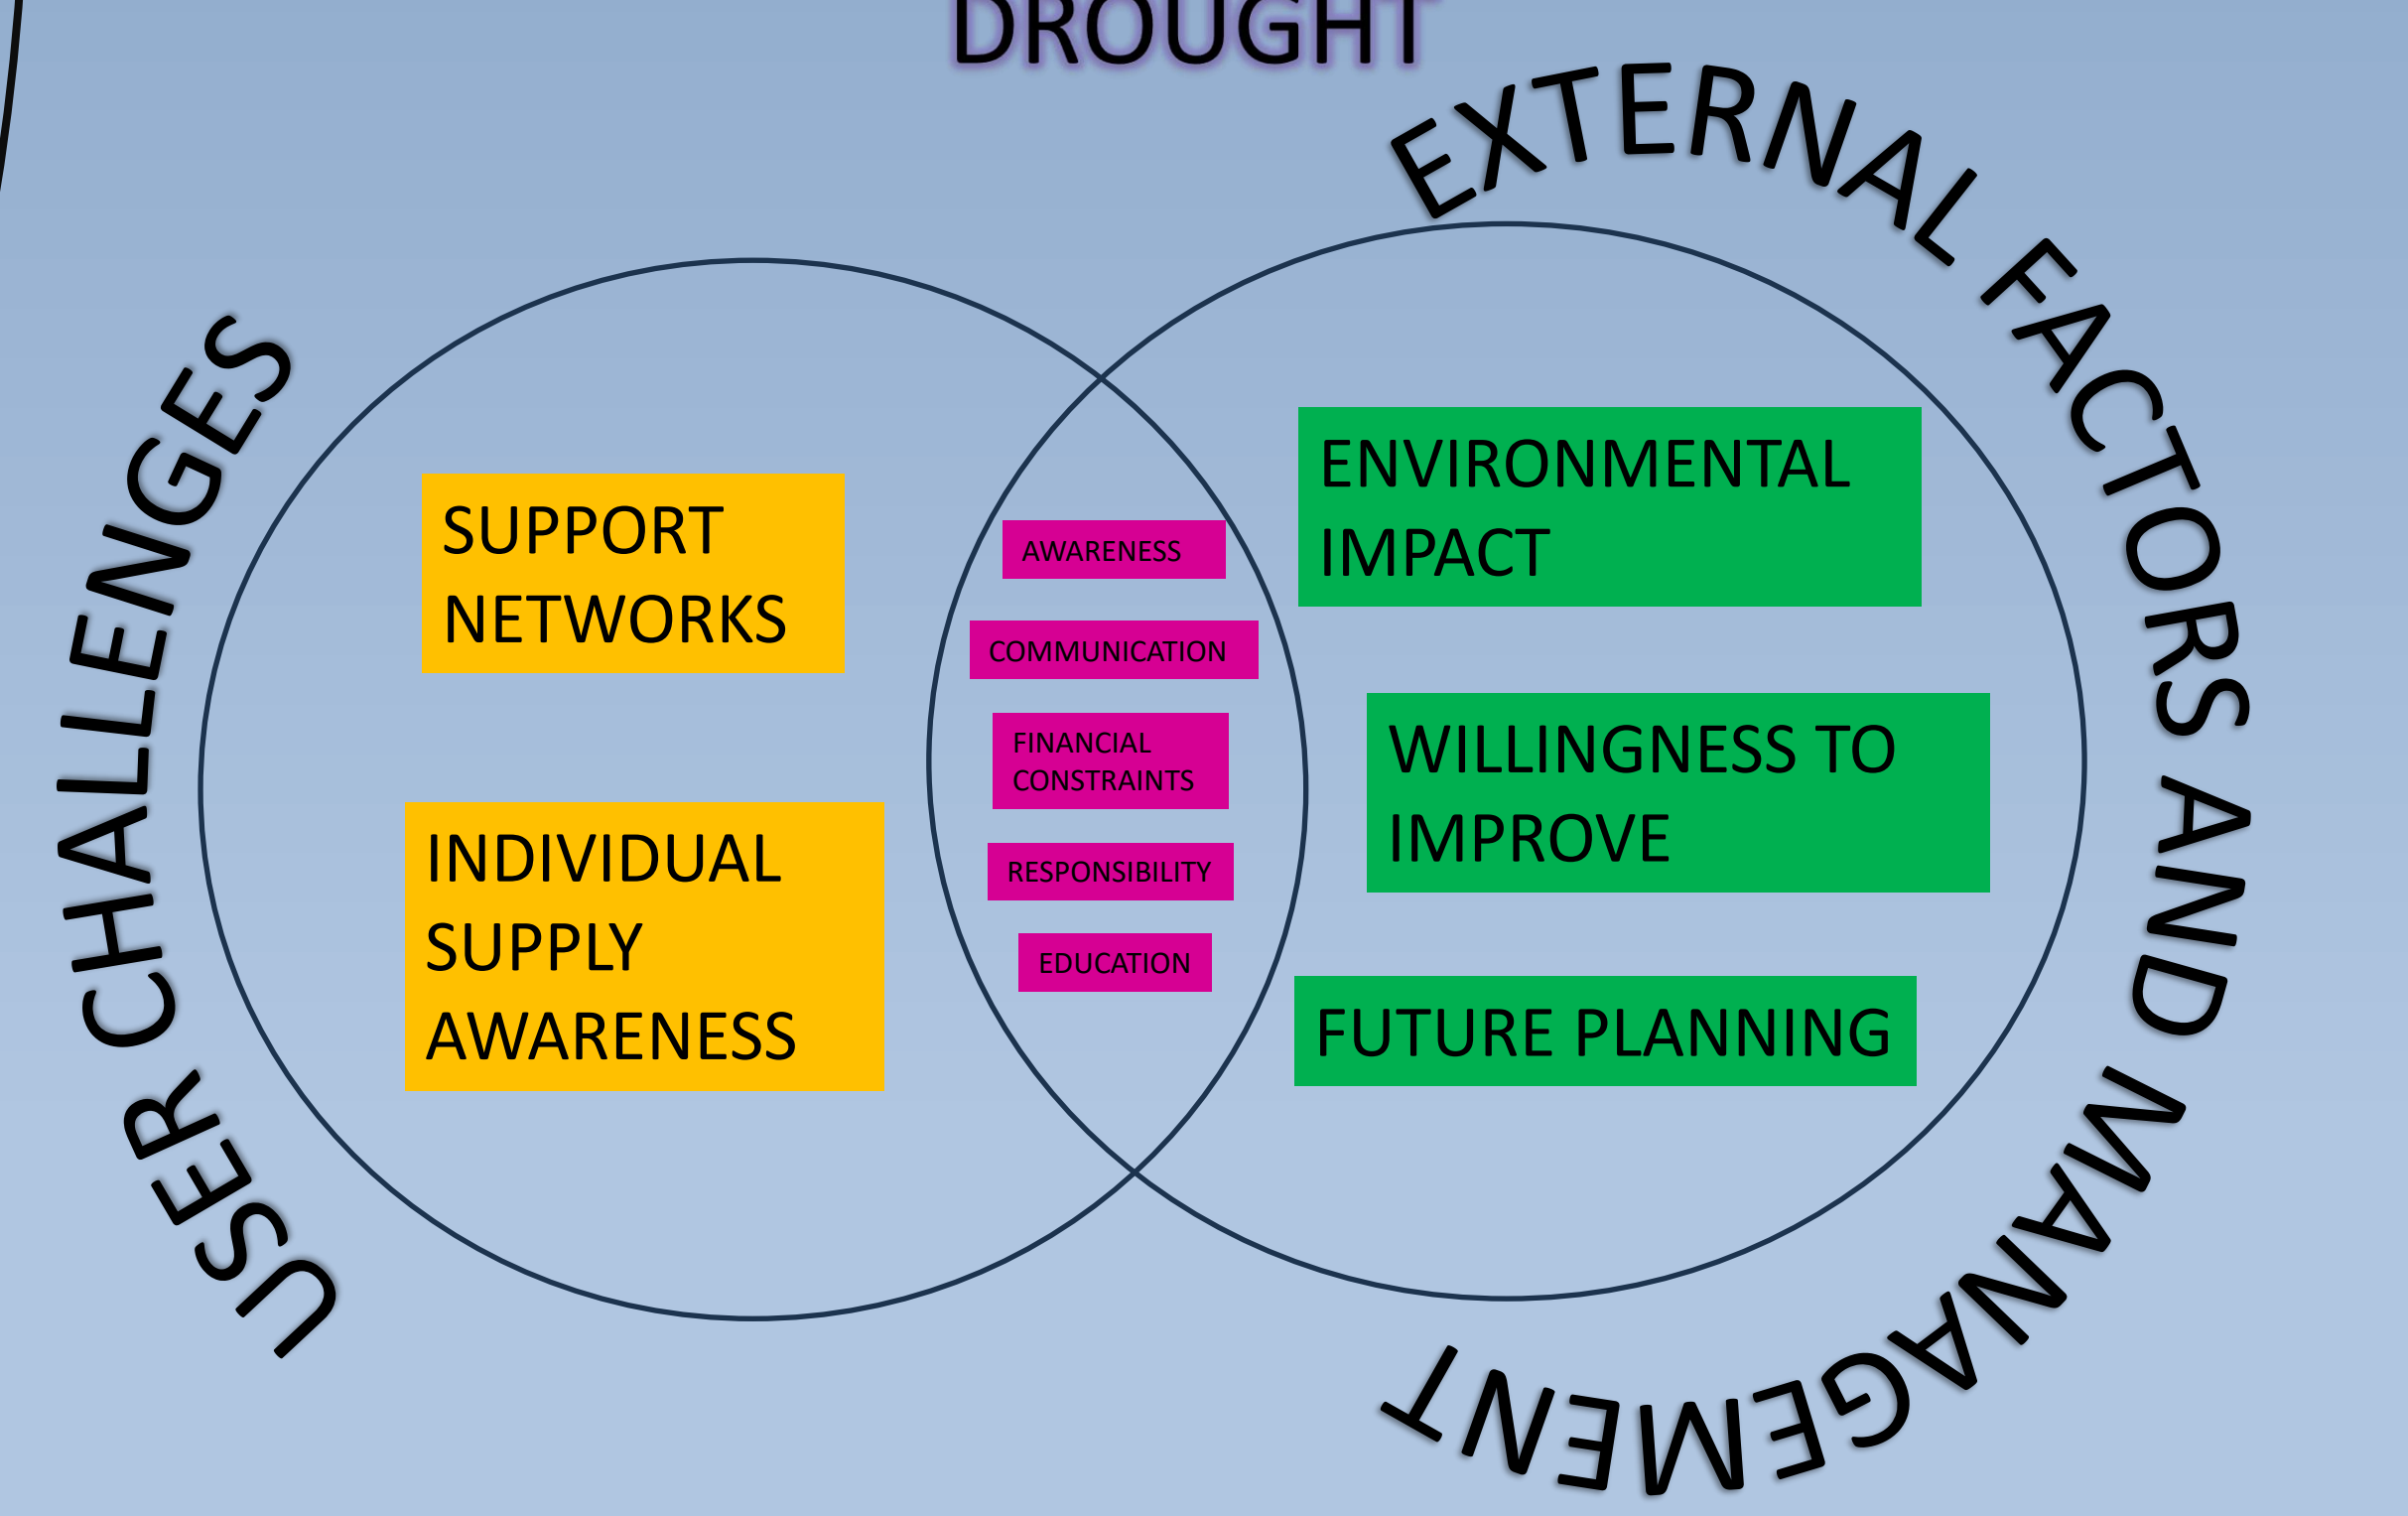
DROUGHT

USER CHALLENGES

EXTERNAL FACTORS AND MANAGEMENT

SUPPORT NETWORKS

INDIVIDUAL SUPPLY AWARENESS

AWARENESS

COMMUNICATION

FINANCIAL CONSTRAINTS

RESPONSIBILITY

EDUCATION

ENVIRONMENTAL IMPACT

WILLINGNESS TO IMPROVE

FUTURE PLANNING